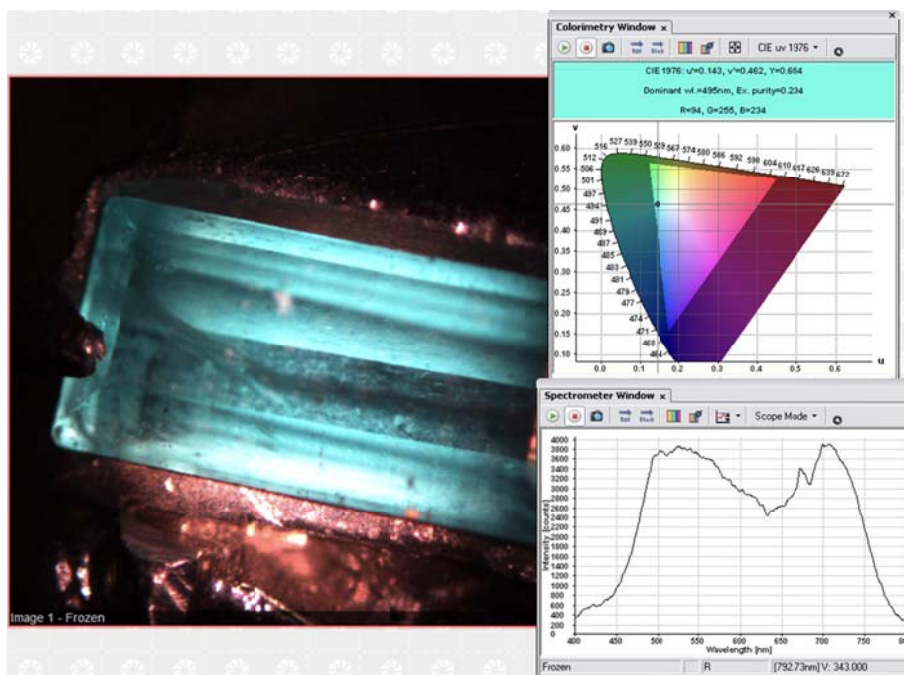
Image 1 - Frozen

Colorimetry Window ×

CIE uv 1976

CIE 1976: u'=0.143, v'=0.462, Y=0.654

Dominant wl.=495nm, Ex. purity=0.234

R=94, G=255, B=234

v

0.60
0.55
0.50
0.45
0.40
0.35
0.30
0.25
0.20
0.15
0.10

516 527 539 550 559 567 574 580 586 592 598 604 610 617 626 639 672

512
506
501
497
494
491
489
487
485
483
481
479
477
474
471
468
464

0.0 0.1 0.2 0.3 0.4 0.5 0.6 u

Spectrometer Window ×

Scope Mode

4000
3800
3600
3400
3200
3000
2800
2600
2400
2200
2000
1800
1600
1400
1200
1000
800
600
400

Intensity [counts]

400 450 500 550 600 650 700 750 8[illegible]

Wavelength [nm]

Frozen R [792.73nm] V: 343.000